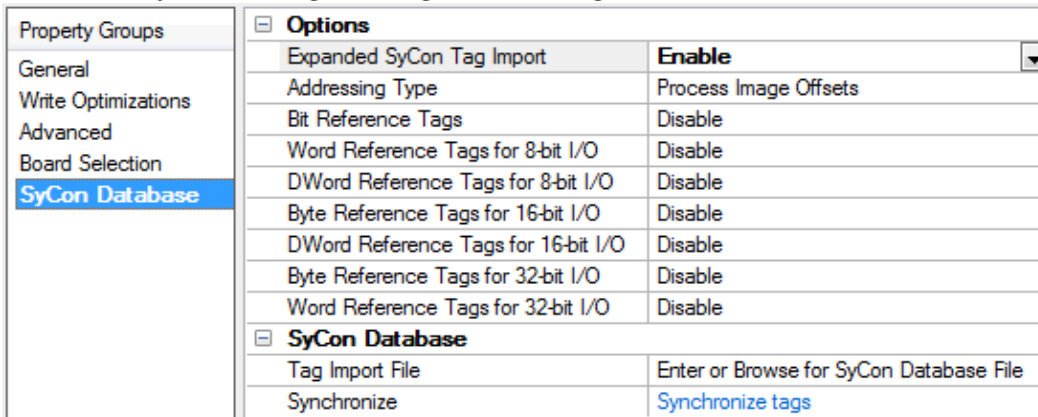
Property Groups

General
Write Optimizations
Advanced
Board Selection
SyCon Database

⊟ Options

| | |
|---|---|
| Expanded SyCon Tag Import | Enable |
| Addressing Type | Process Image Offsets |
| Bit Reference Tags | Disable |
| Word Reference Tags for 8-bit I/O | Disable |
| DWord Reference Tags for 8-bit I/O | Disable |
| Byte Reference Tags for 16-bit I/O | Disable |
| DWord Reference Tags for 16-bit I/O | Disable |
| Byte Reference Tags for 32-bit I/O | Disable |
| Word Reference Tags for 32-bit I/O | Disable |

⊟ SyCon Database

| | |
|---|---|
| Tag Import File | Enter or Browse for SyCon Database File |
| Synchronize | Synchronize tags |